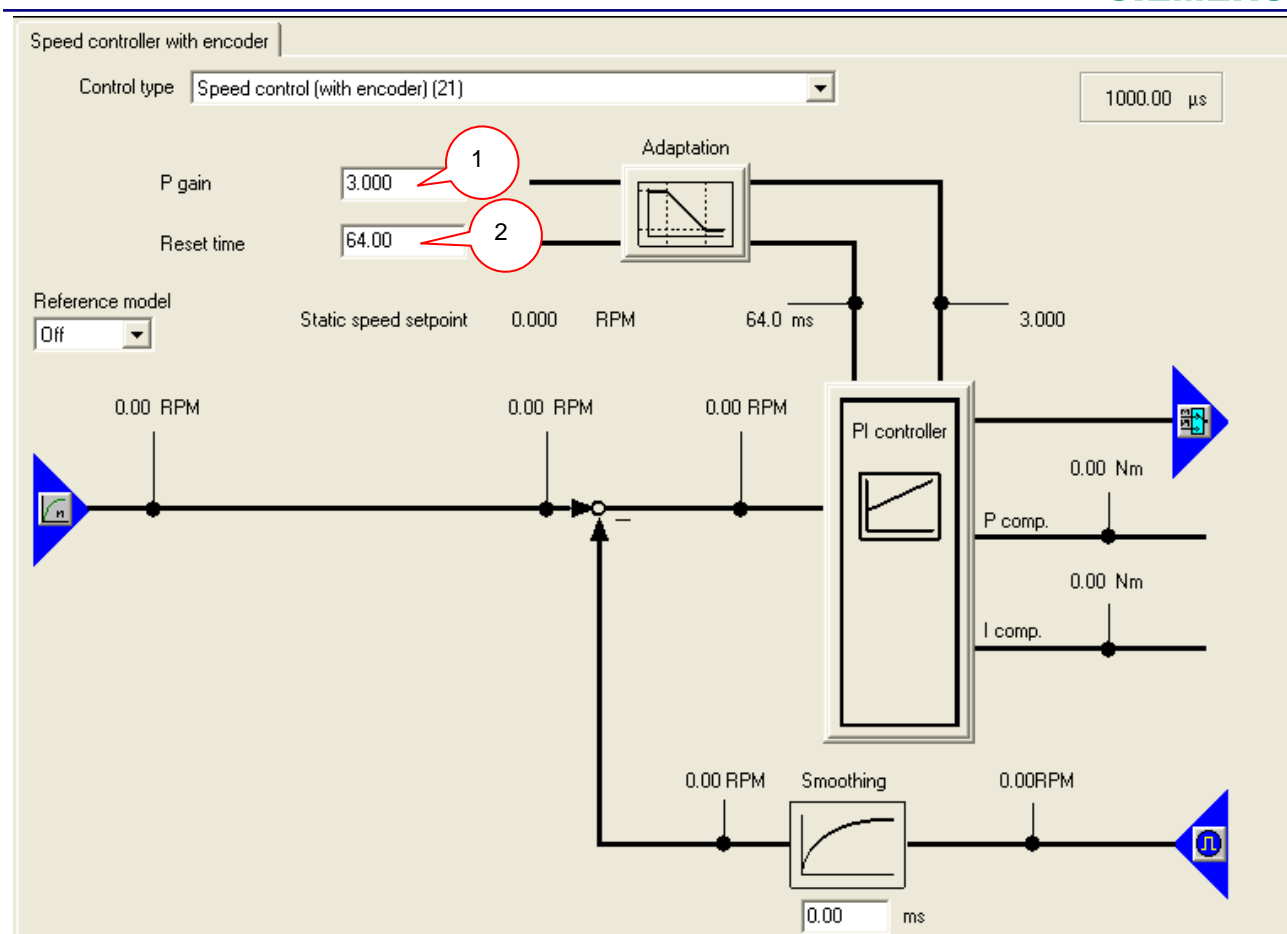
Speed controller with encoder

Control type Speed control (with encoder) (21)

1000.00 µs

Adaptation

1

P gain 3.000

2

Reset time 64.00

Reference model
Off

Static speed setpoint 0.000 RPM

64.0 ms

3.000

0.00 RPM

0.00 RPM

0.00 RPM

PI controller

0.00 Nm

P comp.

0.00 Nm

I comp.

0.00 RPM

Smoothing

0.00RPM

0.00 ms